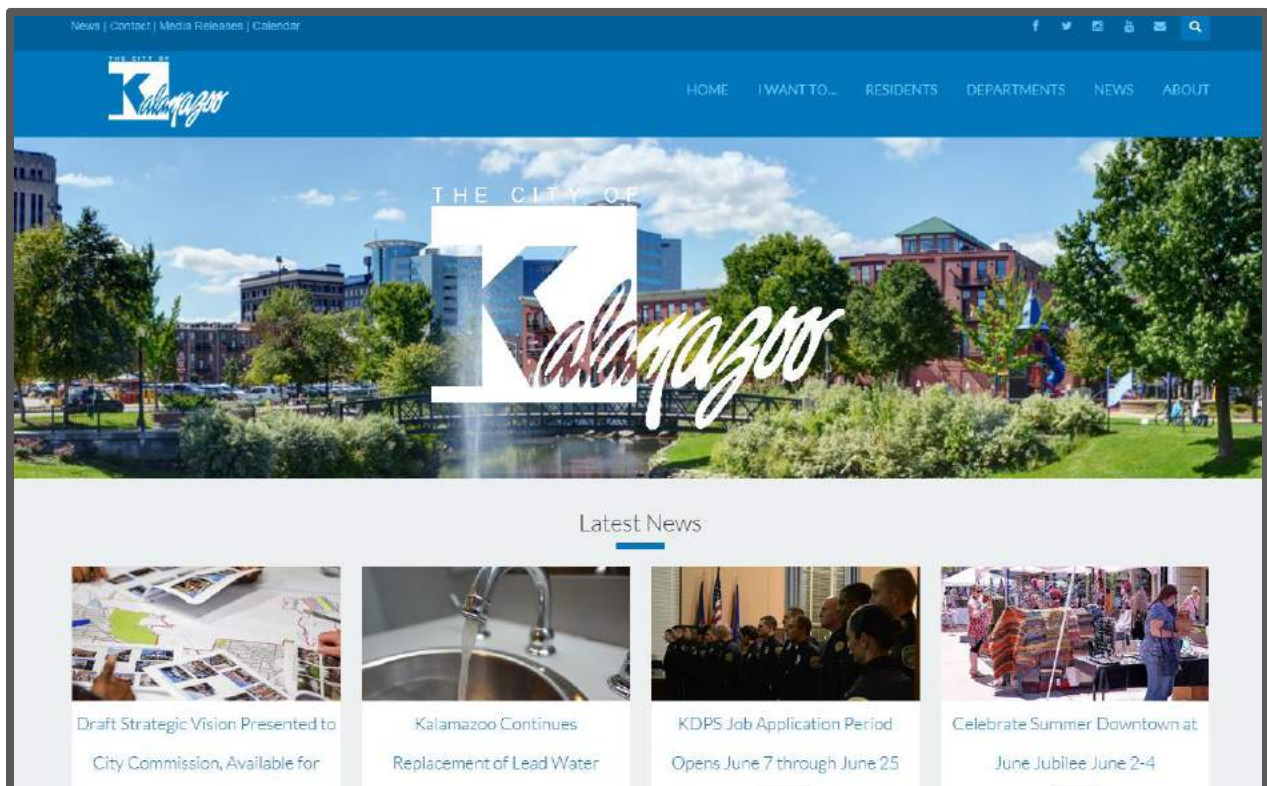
News | Contact | Media Releases | Calendar

THE CITY OF Kalamazoo

HOME I WANT TO... RESIDENTS DEPARTMENTS NEWS ABOUT

THE CITY OF Kalamazoo

Latest News

Draft Strategic Vision Presented to City Commission, Available for

Kalamazoo Continues Replacement of Lead Water

KDPS Job Application Period Opens June 7 through June 25

Celebrate Summer Downtown at June Jubilee June 2-4